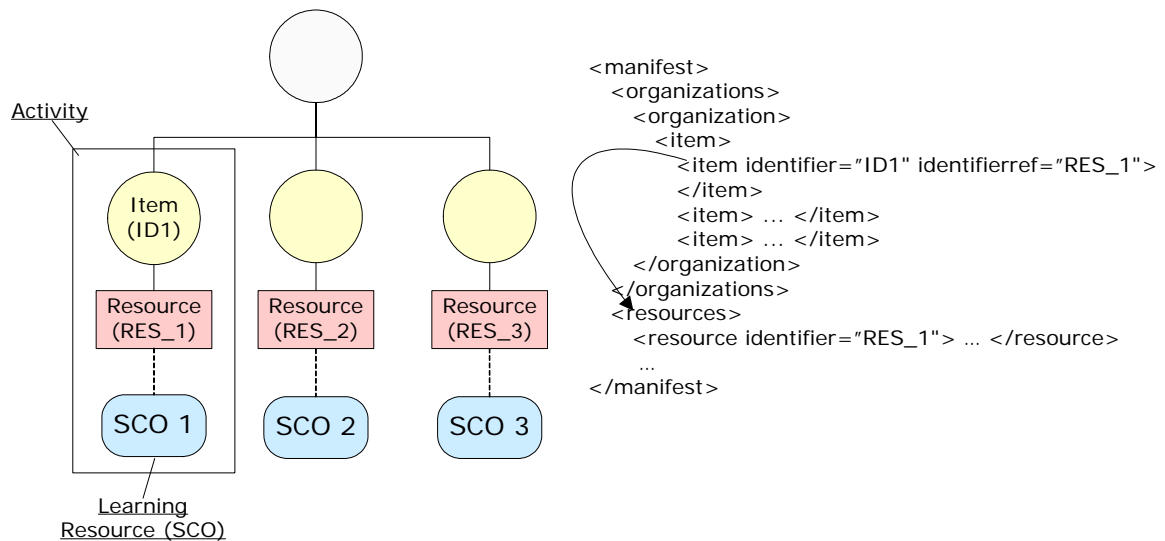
Activity

Item (ID1)

Resource (RES_1)

SCO 1

Resource (RES_2)

SCO 2

Resource (RES_3)

SCO 3

Learning Resource (SCO)

<manifest>
<organizations>
<organization>
<item>
<item identifier="ID1" identifierref="RES_1">
</item>
<item> … </item>
<item> … </item>
</organization>
</organizations>
<resources>
<resource identifier="RES_1"> … </resource>
…
</manifest>